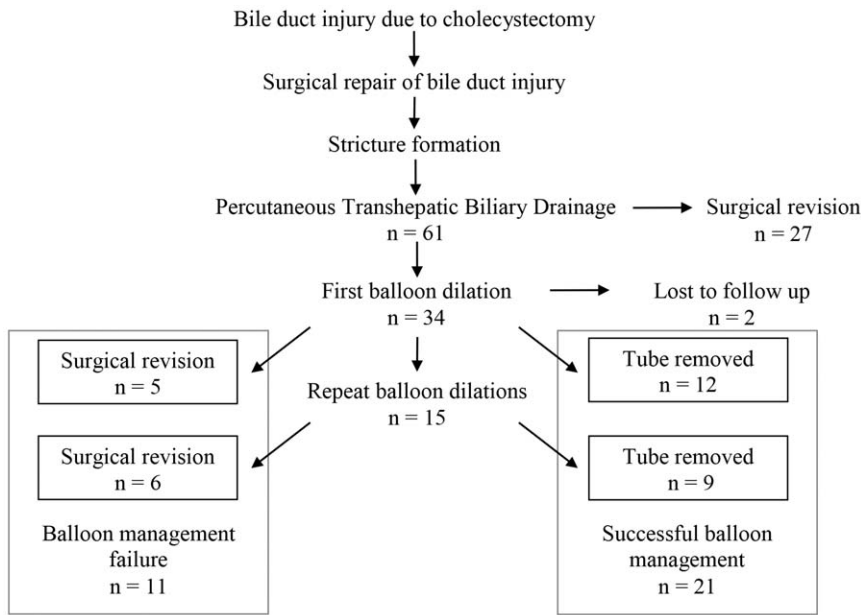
Bile duct injury due to cholecystectomy

Surgical repair of bile duct injury

Stricture formation

Percutaneous Transhepatic Biliary Drainage
n = 61

Surgical revision
n = 27

First balloon dilation
n = 34

Lost to follow up
n = 2

Surgical revision
n = 5

Repeat balloon dilations
n = 15

Tube removed
n = 12

Surgical revision
n = 6

Tube removed
n = 9

Balloon management failure
n = 11

Successful balloon management
n = 21